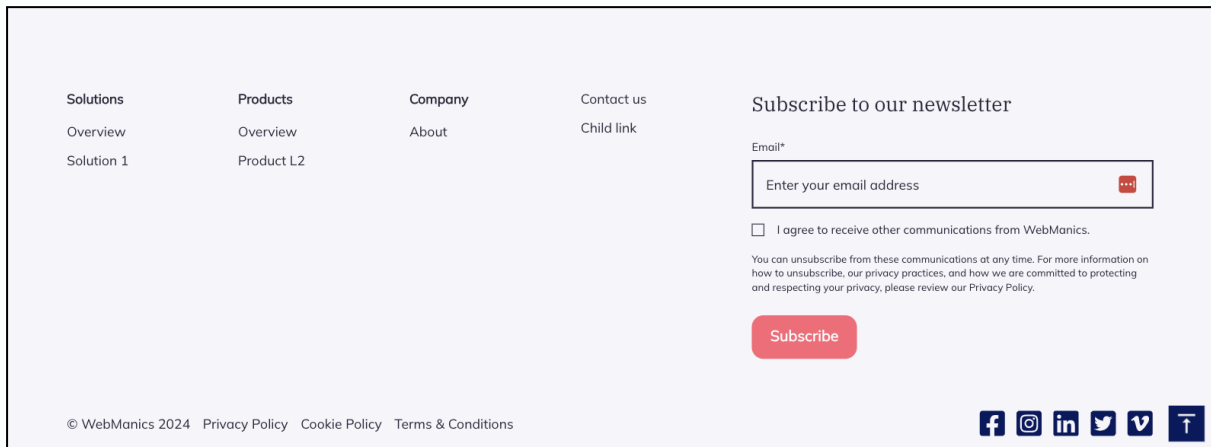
Solutions
Overview
Solution 1

Products
Overview
Product L2

Company
About

Contact us
Child link

Subscribe to our newsletter

Email*

Enter your email address

I agree to receive other communications from WebManics.

You can unsubscribe from these communications at any time. For more information on how to unsubscribe, our privacy practices, and how we are committed to protecting and respecting your privacy, please review our Privacy Policy.

Subscribe

© WebManics 2024 Privacy Policy Cookie Policy Terms & Conditions